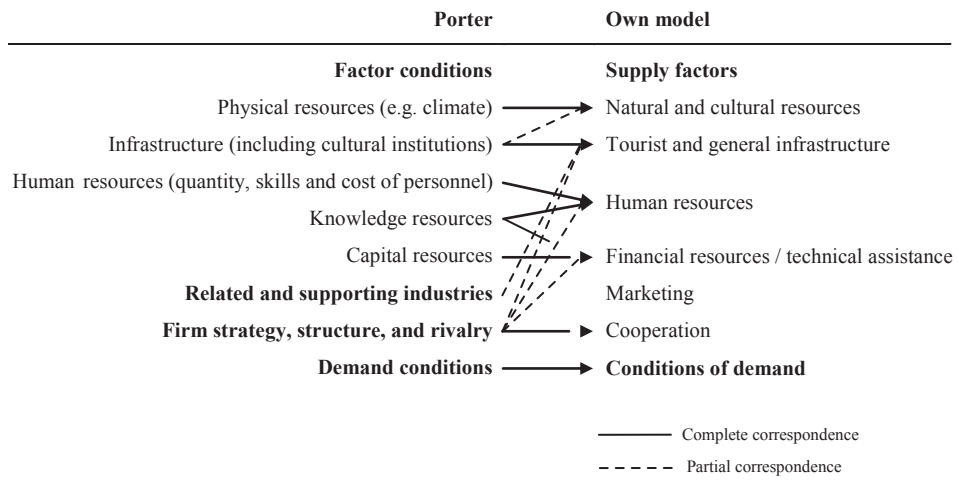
| Porter | Own model |
|---|---|
| **Factor conditions** | **Supply factors** |
| Physical resources (e.g. climate) | Natural and cultural resources |
| Infrastructure (including cultural institutions) | Tourist and general infrastructure |
| Human resources (quantity, skills and cost of personnel) | Human resources |
| Knowledge resources | |
| Capital resources | Financial resources / technical assistance |
| **Related and supporting industries** | Marketing |
| **Firm strategy, structure, and rivalry** | Cooperation |
| **Demand conditions** | **Conditions of demand** |

Complete correspondence

Partial correspondence